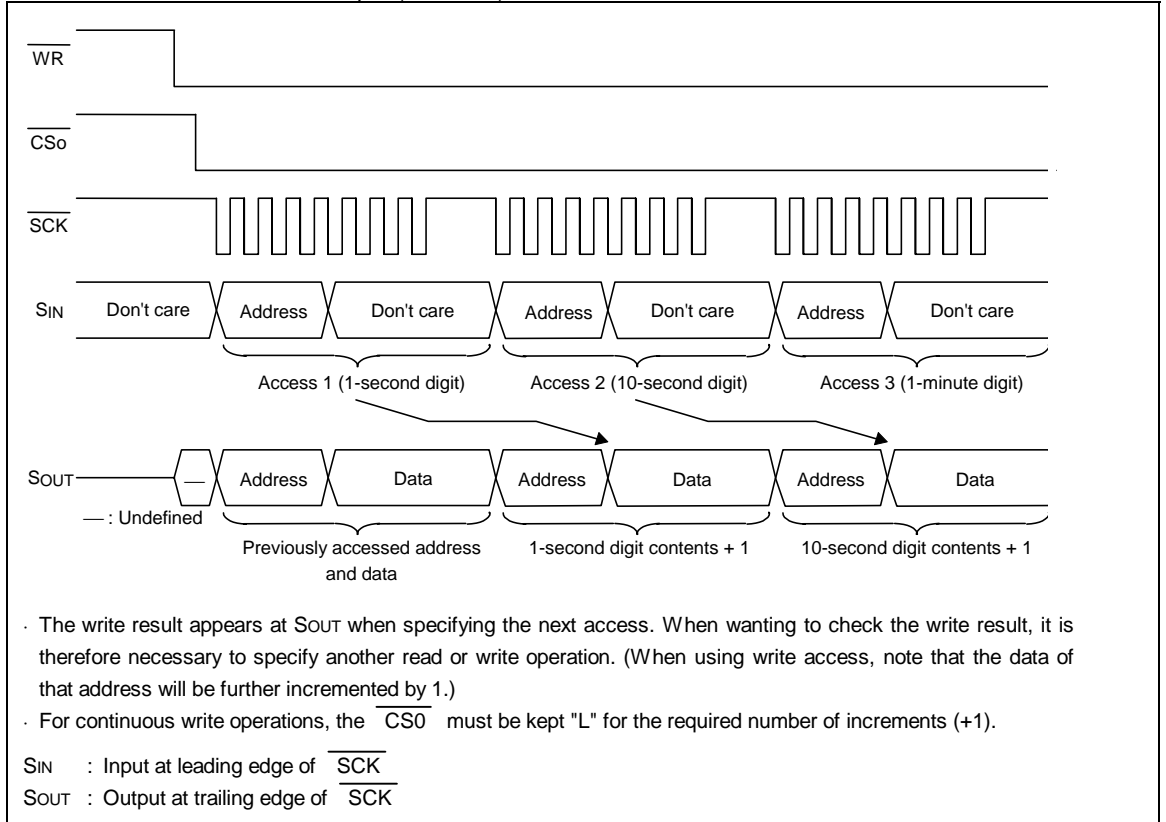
$\overline{WR}$

$\overline{CSo}$

$\overline{SCK}$

SIN Don't care Address Don't care Address Don't care Address Don't care

Access 1 (1-second digit) Access 2 (10-second digit) Access 3 (1-minute digit)

SOUT — Address Data Address Data Address Data

— : Undefined

Previously accessed address and data 1-second digit contents + 1 10-second digit contents + 1

· The write result appears at SOUT when specifying the next access. When wanting to check the write result, it is therefore necessary to specify another read or write operation. (When using write access, note that the data of that address will be further incremented by 1.)

· For continuous write operations, the $\overline{CS0}$ must be kept "L" for the required number of increments (+1).

SIN : Input at leading edge of $\overline{SCK}$

SOUT : Output at trailing edge of $\overline{SCK}$